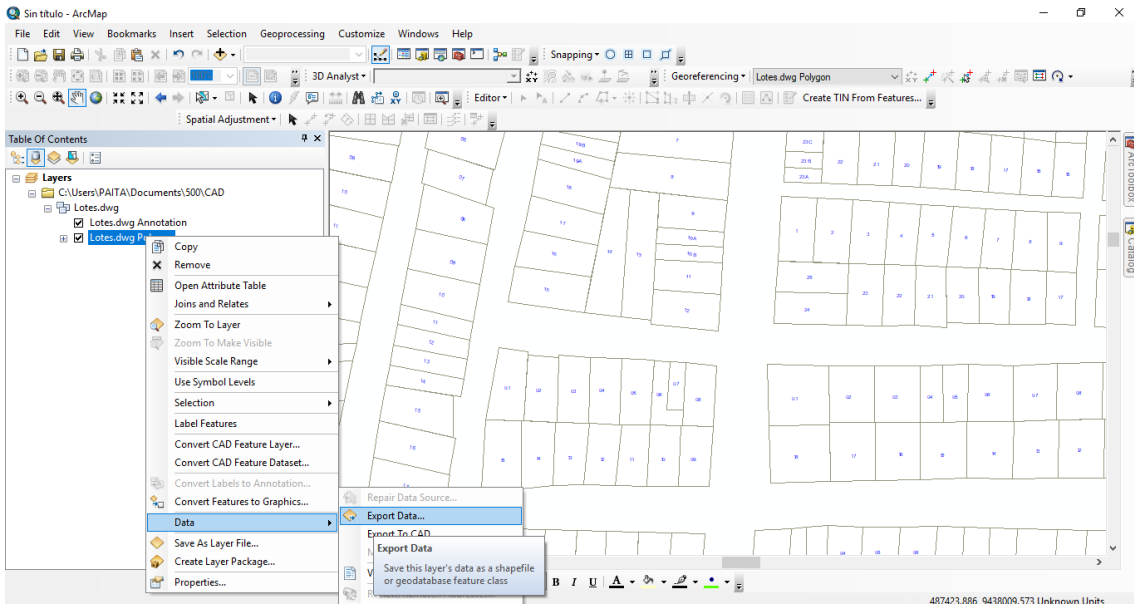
Sin título - ArcMap

File Edit View Bookmarks Insert Selection Geoprocessing Customize Windows Help

Snapping

3D Analyst

Georeferencing Lotes.dwg Polygon

Editor

Create TIN From Features...

Spatial Adjustment

Table Of Contents

Layers
C:\Users\PAITA\Documents\500\CAD
Lotes.dwg
Lotes.dwg Annotation
Lotes.dwg Po

Copy
Remove
Open Attribute Table
Joins and Relates
Zoom To Layer
Zoom To Make Visible
Visible Scale Range
Use Symbol Levels
Selection
Label Features
Convert CAD Feature Layer...
Convert CAD Feature Dataset...
Convert Labels to Annotation...
Convert Features to Graphics...
Data
Save As Layer File...
Create Layer Package...
Properties...

Repair Data Source...
Export Data...
Export To CAD

Export Data
Save this layer's data as a shapefile or geodatabase feature class

ArcToolbox
Catalog

487423.886 9438009.573 Unknown Units